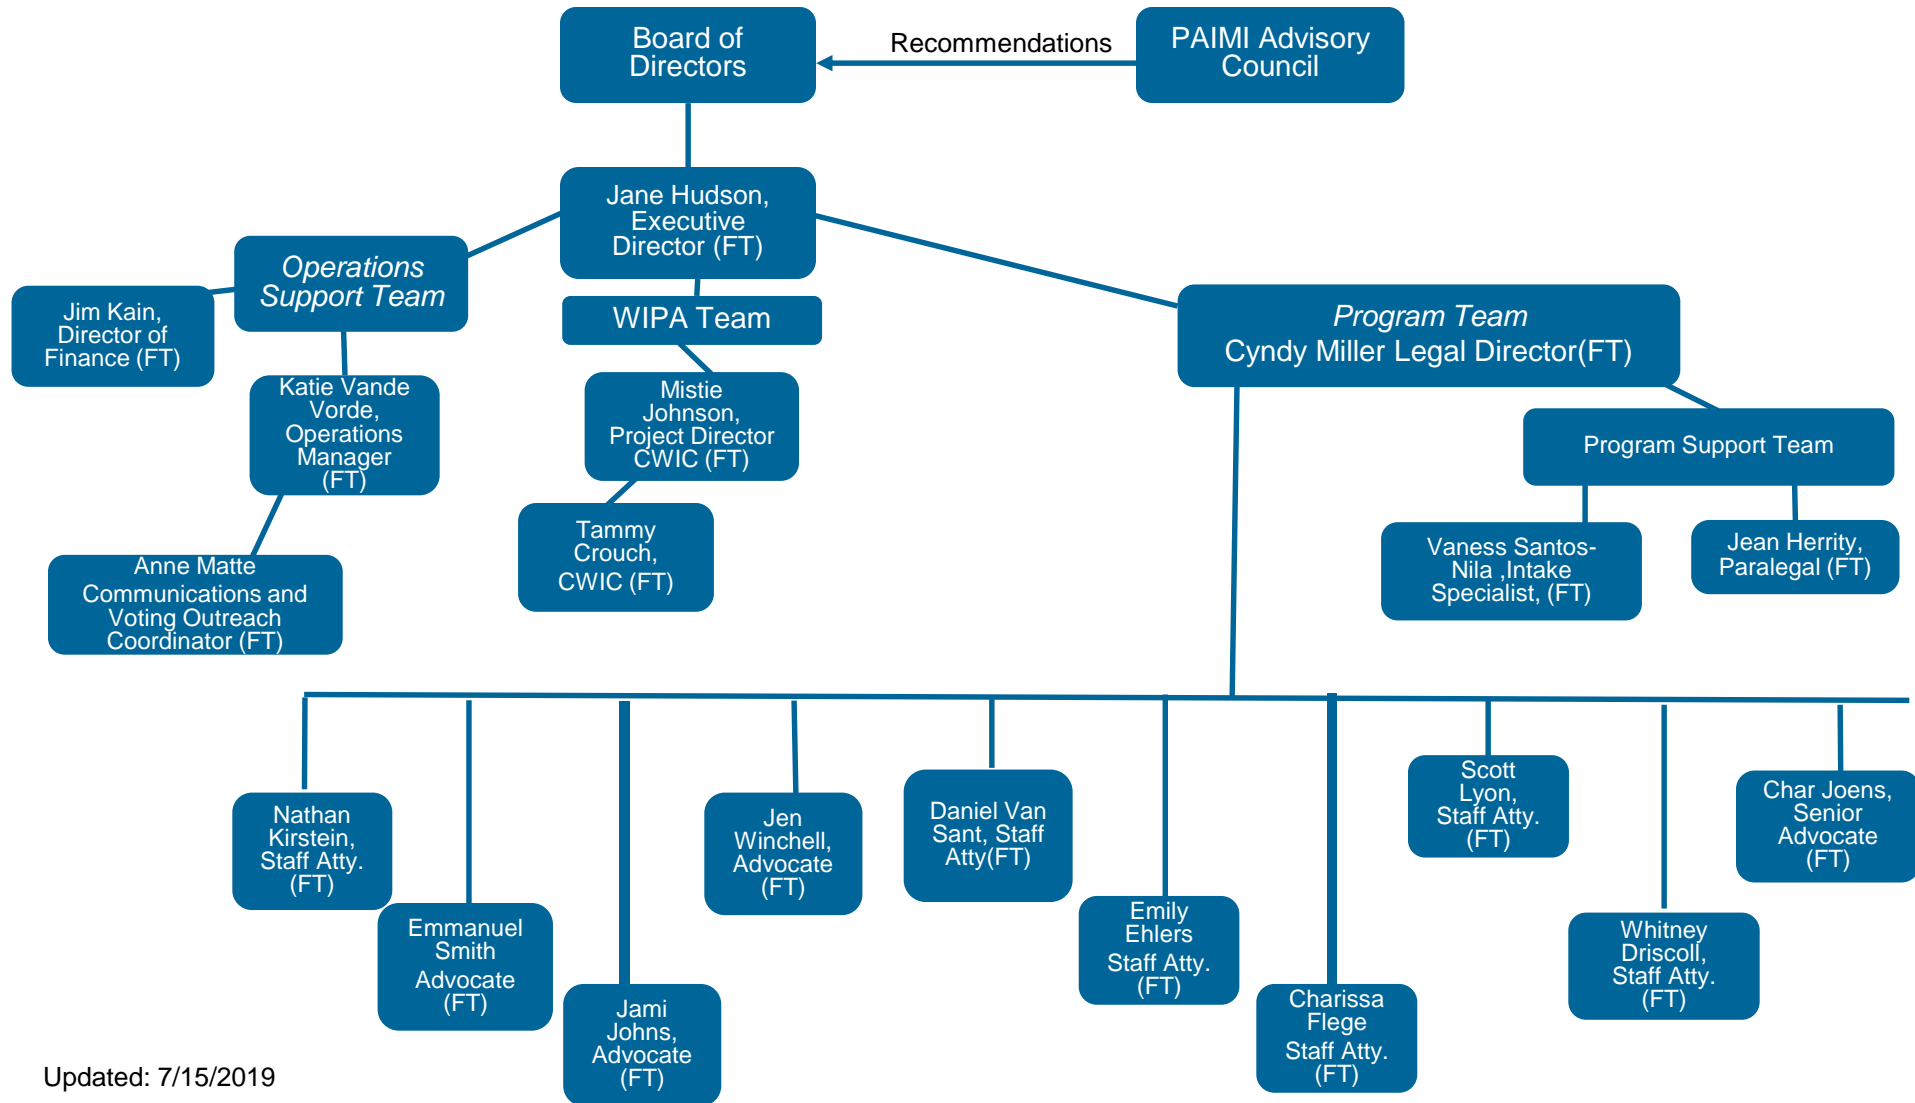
Board of Directors

Recommendations

PAIMI Advisory Council

Jane Hudson, Executive Director (FT)

*Operations Support Team*

Jim Kain, Director of Finance (FT)

Katie Vande Vorde, Operations Manager (FT)

Anne Matte Communications and Voting Outreach Coordinator (FT)

WIPA Team

Mistie Johnson, Project Director CWIC (FT)

Tammy Crouch, CWIC (FT)

*Program Team*
Cyndy Miller Legal Director(FT)

Program Support Team

Vaness Santos-Nila ,Intake Specialist, (FT)

Jean Herrity, Paralegal (FT)

Nathan Kirstein, Staff Atty. (FT)

Emmanuel Smith Advocate (FT)

Jami Johns, Advocate (FT)

Jen Winchell, Advocate (FT)

Daniel Van Sant, Staff Atty(FT)

Emily Ehlers Staff Atty. (FT)

Charissa Flege Staff Atty. (FT)

Scott Lyon, Staff Atty. (FT)

Whitney Driscoll, Staff Atty. (FT)

Char Joens, Senior Advocate (FT)

Updated: 7/15/2019